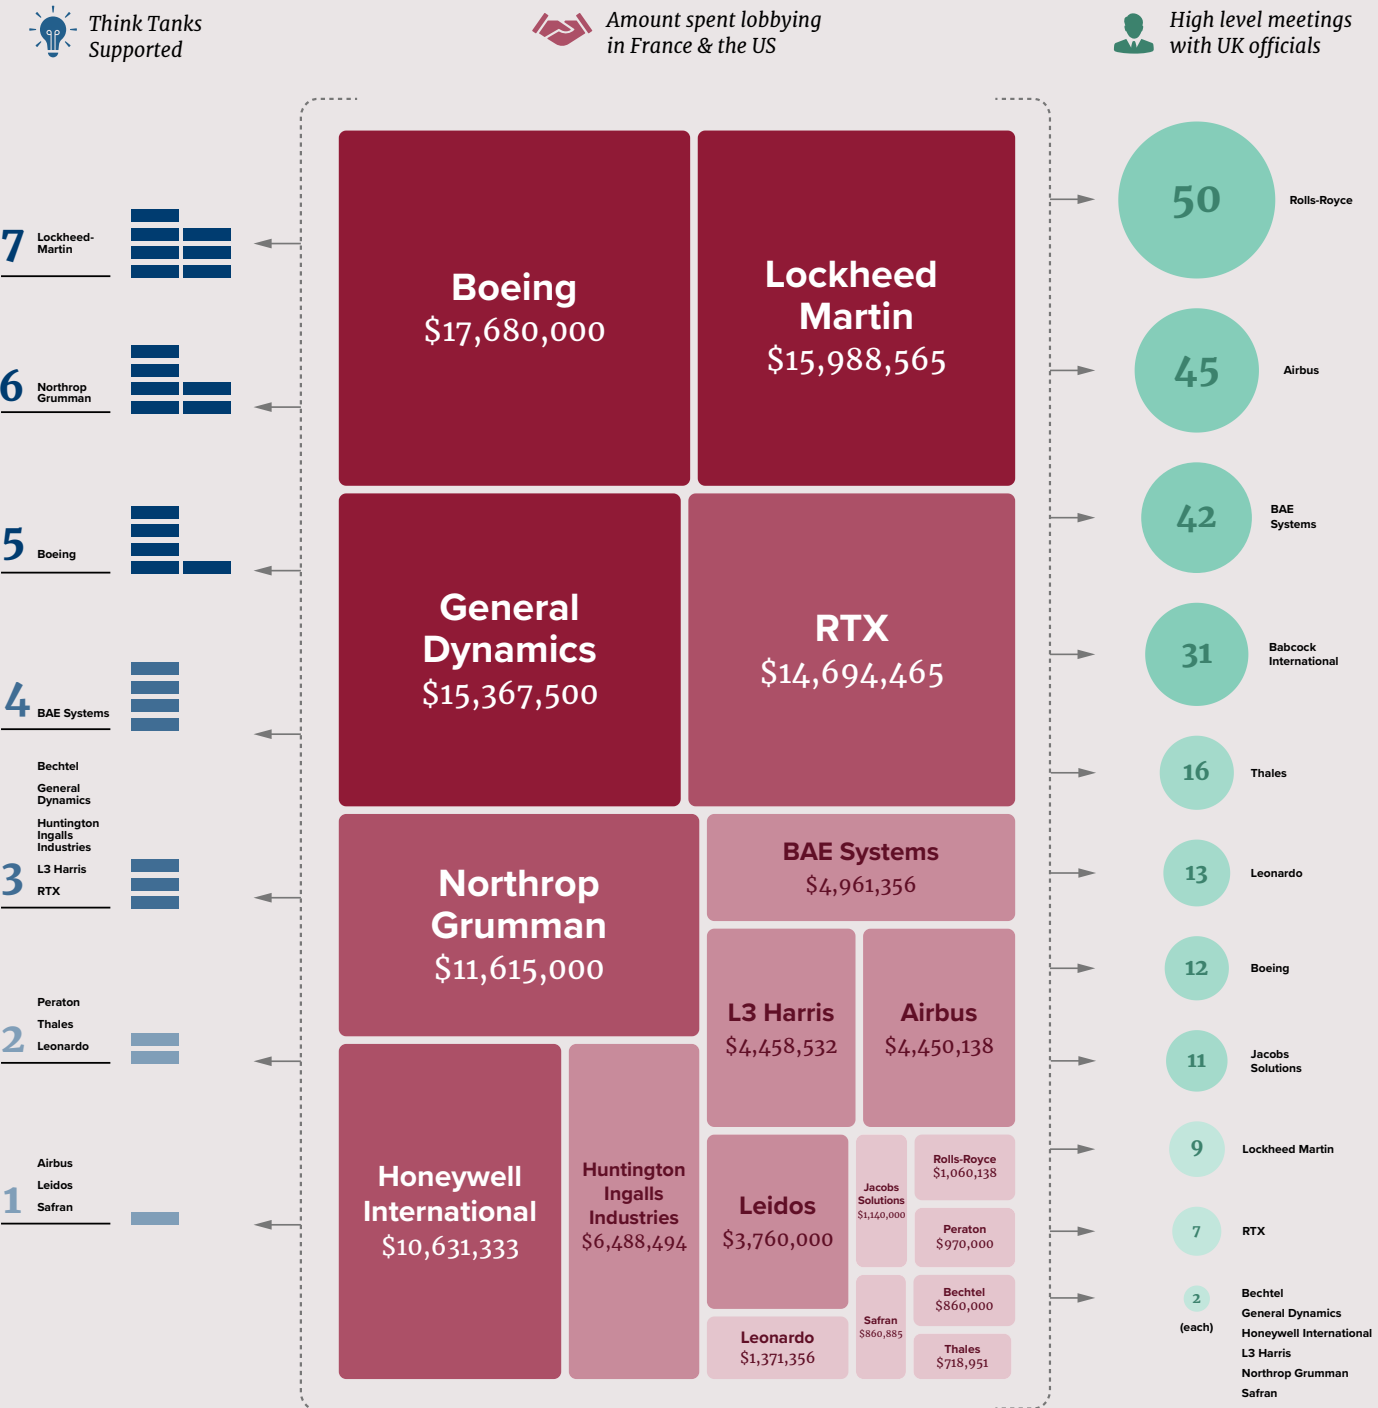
Think Tanks Supported

Amount spent lobbying in France & the US

High level meetings with UK officials

7 Lockheed-Martin

6 Northrop Grumman

5 Boeing

4 BAE Systems

Bechtel
General Dynamics
Huntington Ingalls Industries
3 L3 Harris
RTX

Peraton
Thales
2 Leonardo

Airbus
Leidos
1 Safran

Boeing
$17,680,000

Lockheed Martin
$15,988,565

General Dynamics
$15,367,500

RTX
$14,694,465

Northrop Grumman
$11,615,000

BAE Systems
$4,961,356

L3 Harris
$4,458,532

Airbus
$4,450,138

Honeywell International
$10,631,333

Huntington Ingalls Industries
$6,488,494

Leidos
$3,760,000

Jacobs Solutions
$1,140,000

Rolls-Royce
$1,060,138

Peraton
$970,000

Safran
$860,885

Bechtel
$860,000

Leonardo
$1,371,356

Thales
$718,951

50 Rolls-Royce

45 Airbus

42 BAE Systems

31 Babcock International

16 Thales

13 Leonardo

12 Boeing

11 Jacobs Solutions

9 Lockheed Martin

7 RTX

2 (each)
Bechtel
General Dynamics
Honeywell International
L3 Harris
Northrop Grumman
Safran